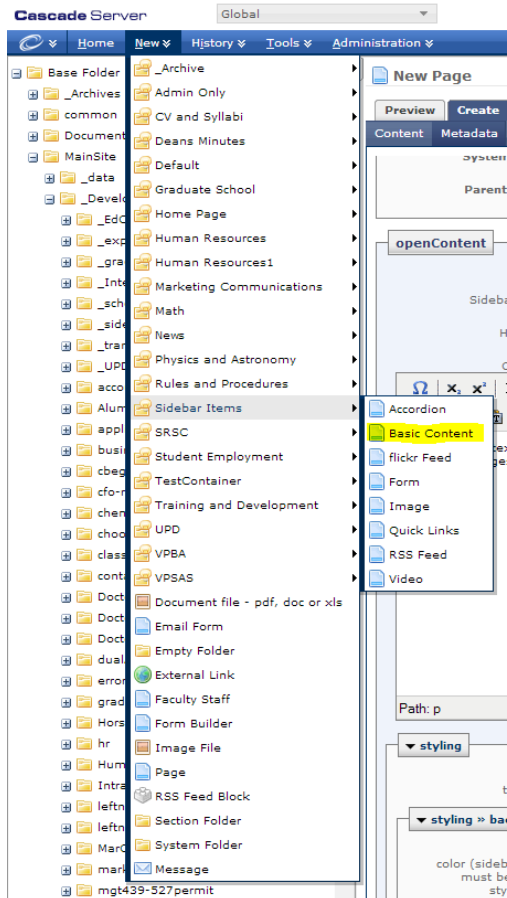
Cascade Server

Global

Home New History Tools Administration

Base Folder
_Archives
common
Document
MainSite
_data
_Develo
_EdC
_exp
_gra
_Inte
_sch
_side
_tran
_UPD
acco
Alum
appl
busi
cbeg
cfo-r
chem
choo
class
conta
Doct
Doct
Doct
dual
error
grad
Hors
hr
Hum
Intra
leftn
leftn
MarC
mark
mgt439-527permit

_Archive
Admin Only
CV and Syllabi
Deans Minutes
Default
Graduate School
Home Page
Human Resources
Human Resources1
Marketing Communications
Math
News
Physics and Astronomy
Rules and Procedures
Sidebar Items
SRSC
Student Employment
TestContainer
Training and Development
UPD
VPBA
VPSAS
Document file - pdf, doc or xls
Email Form
Empty Folder
External Link
Faculty Staff
Form Builder
Image File
Page
RSS Feed Block
Section Folder
System Folder
Message

Accordion
Basic Content
flickr Feed
Form
Image
Quick Links
RSS Feed
Video

New Page

Preview Create
Content Metadata

System
Parent

openContent

Sideba
H

Path: p

styling

styling » bac

color (sideb
must be
sty